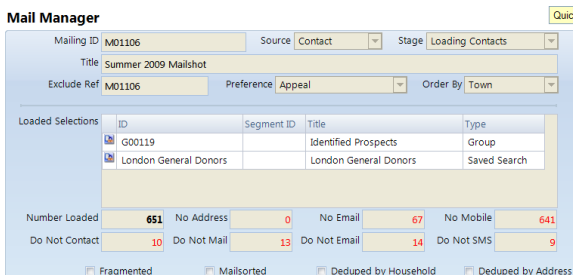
Mail Manager

Quic

Mailing ID M01106
Source Contact
Stage Loading Contacts
Title Summer 2009 Mailshot
Exclude Ref M01106
Preference Appeal
Order By Town

Loaded Selections

| ID | Segment ID | Title | Type |
|---|---|---|---|
| G00119 | | Identified Prospects | Group |
| London General Donors | | London General Donors | Saved Search |

Number Loaded 651
No Address 0
No Email 67
No Mobile 641
Do Not Contact 10
Do Not Mail 13
Do Not Email 14
Do Not SMS 9

Fragmented
Mailsorted
Deduped by Household
Deduped by Address